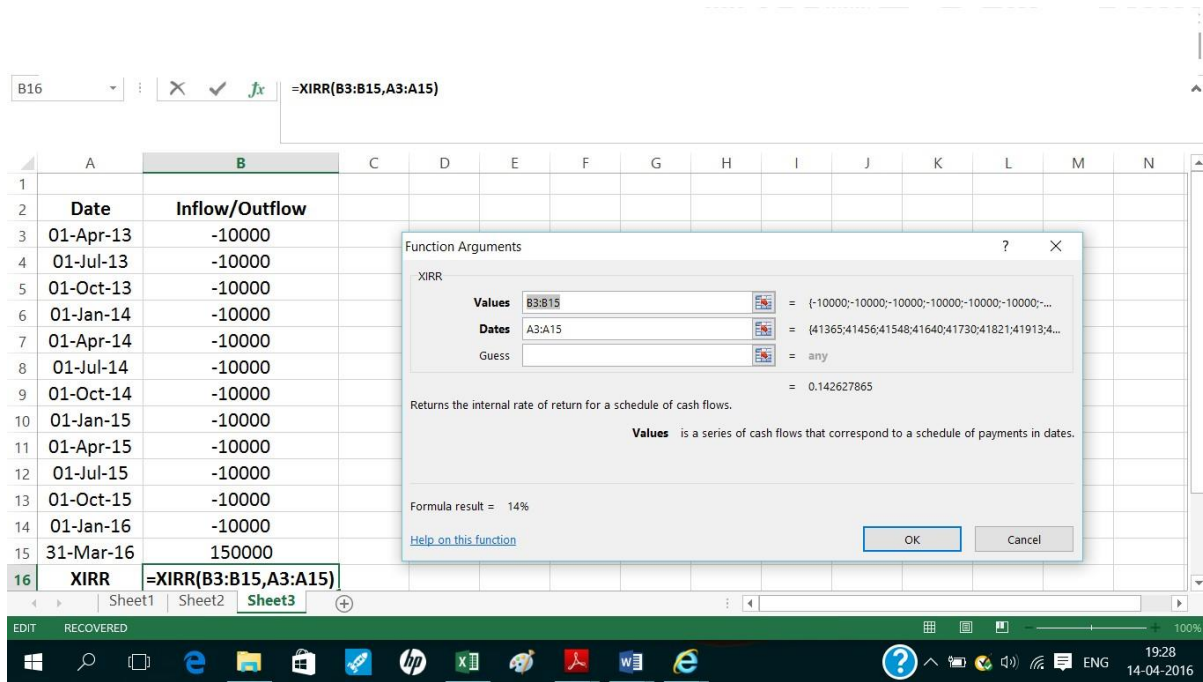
B16 =XIRR(B3:B15,A3:A15)

| | A | B | C | D | E | F | G | H | I | J | K | L | M | N |
|---|---|---|---|---|---|---|---|---|---|---|---|---|---|---|
| 1 | | | | | | | | | | | | | | |
| 2 | Date | Inflow/Outflow | | | | | | | | | | | | |
| 3 | 01-Apr-13 | -10000 | | | | | | | | | | | | |
| 4 | 01-Jul-13 | -10000 | | | | | | | | | | | | |
| 5 | 01-Oct-13 | -10000 | | | | | | | | | | | | |
| 6 | 01-Jan-14 | -10000 | | | | | | | | | | | | |
| 7 | 01-Apr-14 | -10000 | | | | | | | | | | | | |
| 8 | 01-Jul-14 | -10000 | | | | | | | | | | | | |
| 9 | 01-Oct-14 | -10000 | | | | | | | | | | | | |
| 10 | 01-Jan-15 | -10000 | | | | | | | | | | | | |
| 11 | 01-Apr-15 | -10000 | | | | | | | | | | | | |
| 12 | 01-Jul-15 | -10000 | | | | | | | | | | | | |
| 13 | 01-Oct-15 | -10000 | | | | | | | | | | | | |
| 14 | 01-Jan-16 | -10000 | | | | | | | | | | | | |
| 15 | 31-Mar-16 | 150000 | | | | | | | | | | | | |
| 16 | XIRR | =XIRR(B3:B15,A3:A15) | | | | | | | | | | | | |

Function Arguments ? ×
XIRR
Values B3:B15 = {-10000;-10000;-10000;-10000;-10000;-10000;-...
Dates A3:A15 = {41365;41456;41548;41640;41730;41821;41913;4...
Guess = any
= 0.142627865
Returns the internal rate of return for a schedule of cash flows.
Values is a series of cash flows that correspond to a schedule of payments in dates.
Formula result = 14%
Help on this function
OK Cancel

Sheet1 Sheet2 Sheet3
EDIT RECOVERED 100%
ENG 19:28 14-04-2016